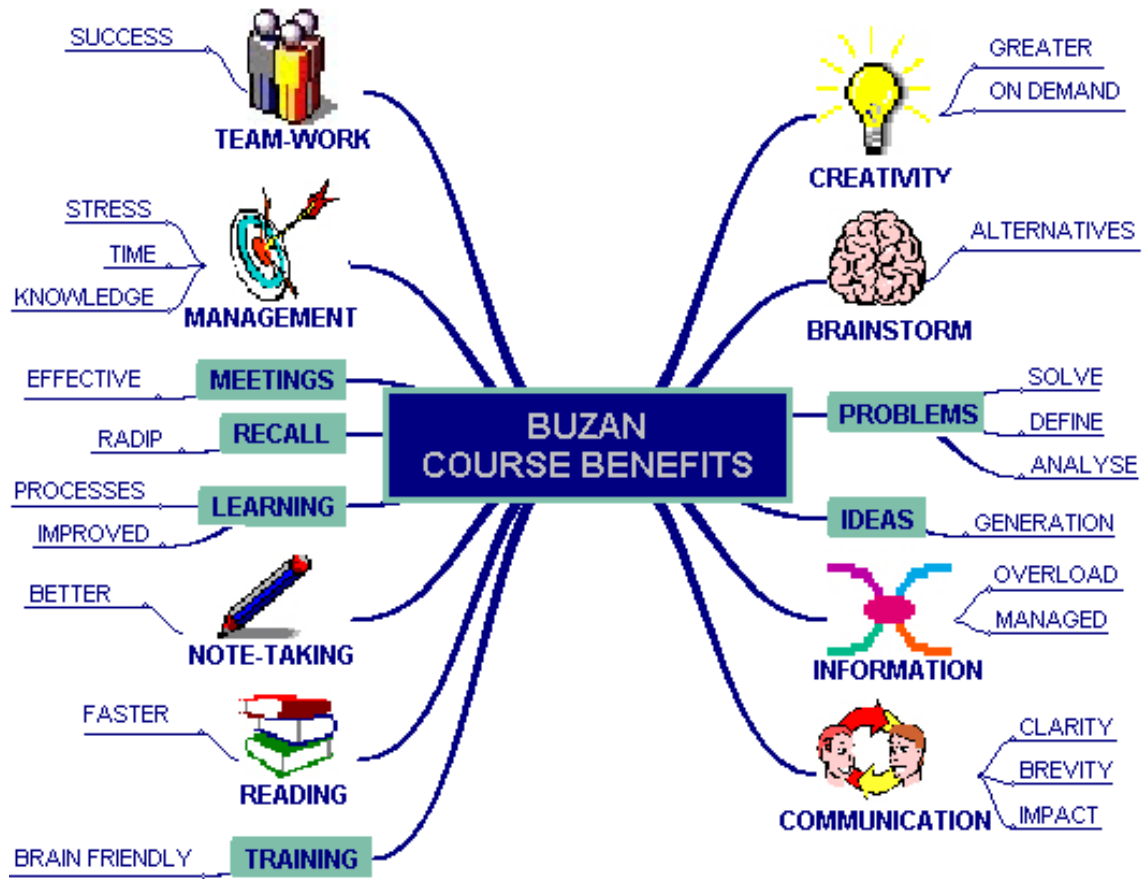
BUZAN
COURSE BENEFITS

SUCCESS
TEAM-WORK

STRESS
TIME
KNOWLEDGE
MANAGEMENT

EFFECTIVE
MEETINGS

RADIP
RECALL

PROCESSES
IMPROVED
LEARNING

BETTER
NOTE-TAKING

FASTER
READING

BRAIN FRIENDLY
TRAINING

GREATER
ON DEMAND
CREATIVITY

ALTERNATIVES
BRAINSTORM

SOLVE
DEFINE
ANALYSE
PROBLEMS

IDEAS
GENERATION

OVERLOAD
MANAGED
INFORMATION

CLARITY
BREVITY
IMPACT
COMMUNICATION